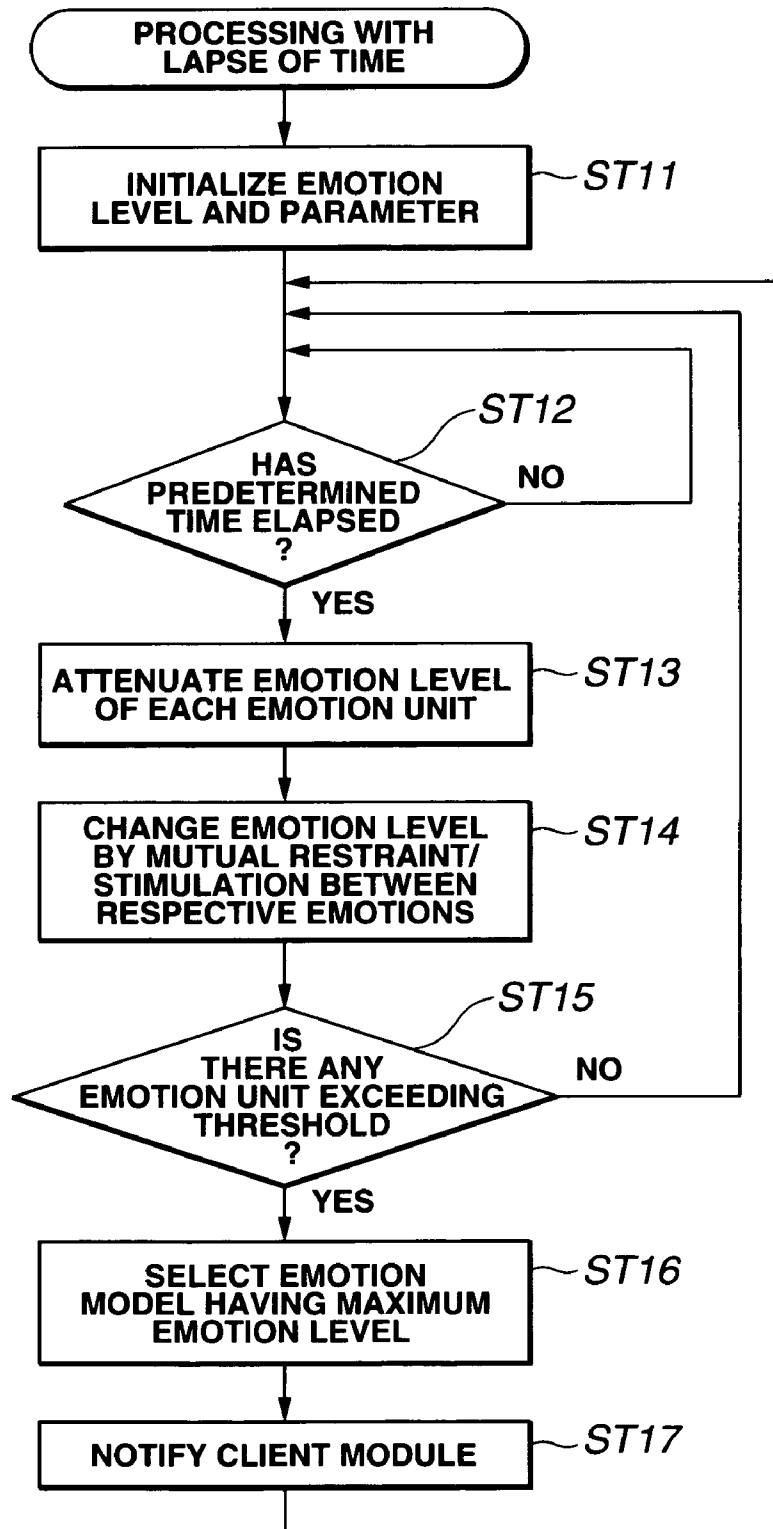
PROCESSING WITH LAPSE OF TIME

INITIALIZE EMOTION LEVEL AND PARAMETER

ST11

ST12

HAS PREDETERMINED TIME ELAPSED ?

NO

YES

ATTENUATE EMOTION LEVEL OF EACH EMOTION UNIT

ST13

CHANGE EMOTION LEVEL BY MUTUAL RESTRAINT/ STIMULATION BETWEEN RESPECTIVE EMOTIONS

ST14

ST15

IS THERE ANY EMOTION UNIT EXCEEDING THRESHOLD ?

NO

YES

SELECT EMOTION MODEL HAVING MAXIMUM EMOTION LEVEL

ST16

NOTIFY CLIENT MODULE

ST17